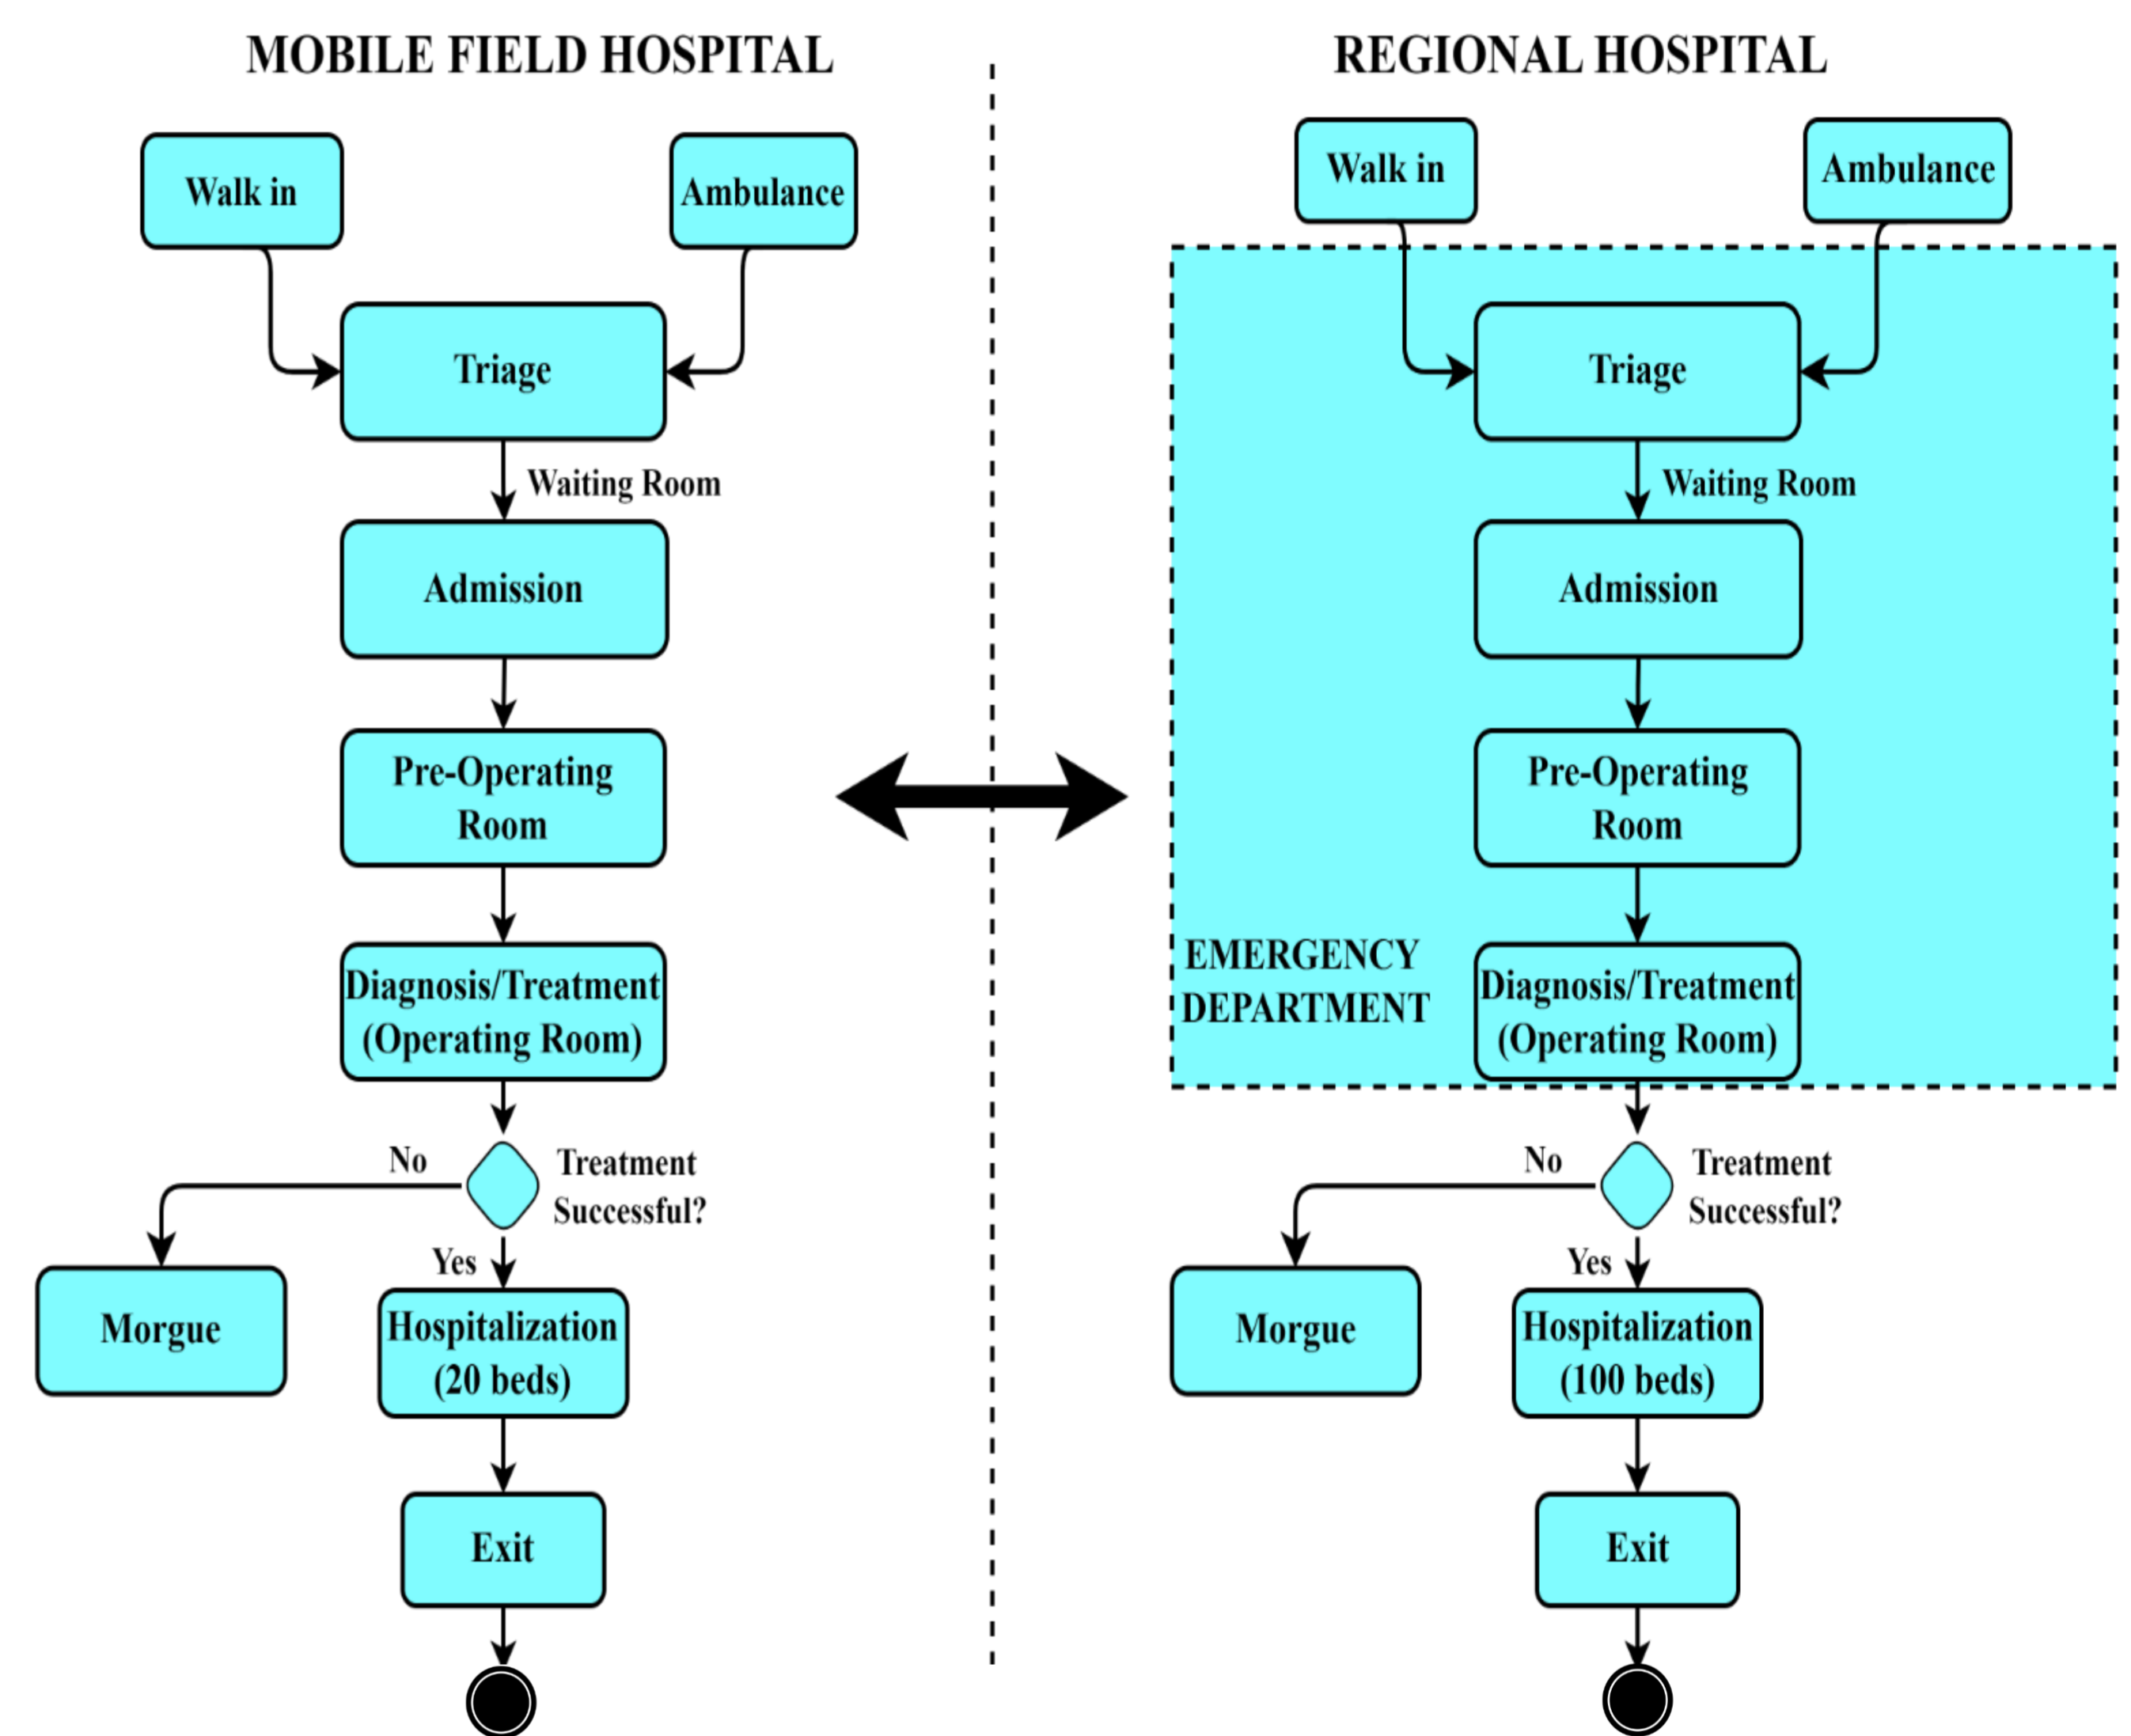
MOBILE FIELD HOSPITAL

Walk in

Ambulance

Triage

Waiting Room

Admission

Pre-Operating Room

Diagnosis/Treatment (Operating Room)

No

Treatment Successful?

Yes

Morgue

Hospitalization (20 beds)

Exit

REGIONAL HOSPITAL

Walk in

Ambulance

Triage

Waiting Room

Admission

Pre-Operating Room

EMERGENCY DEPARTMENT

Diagnosis/Treatment (Operating Room)

No

Treatment Successful?

Yes

Morgue

Hospitalization (100 beds)

Exit